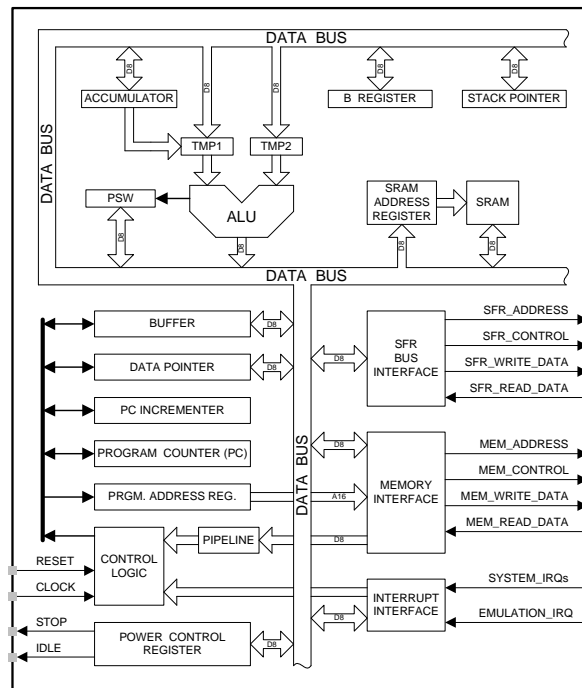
DATA BUS
D8
D8
D8
D8
D8
ACCUMULATOR
B REGISTER
STACK POINTER
DATA BUS
TMP1
TMP2
PSW
ALU
SRAM ADDRESS REGISTER
SRAM
D8
D8
D8
D8
DATA BUS
BUFFER
D8
DATA POINTER
D8
PC INCREMENTER
PROGRAM COUNTER (PC)
PRGM. ADDRESS REG.
CONTROL LOGIC
PIPELINE
POWER CONTROL REGISTER
D8
RESET
CLOCK
STOP
IDLE
DATA BUS
D8
SFR BUS INTERFACE
D8
A16
D8
MEMORY INTERFACE
D8
INTERRUPT INTERFACE
SFR_ADDRESS
SFR_CONTROL
SFR_WRITE_DATA
SFR_READ_DATA
MEM_ADDRESS
MEM_CONTROL
MEM_WRITE_DATA
MEM_READ_DATA
SYSTEM_IRQs
EMULATION_IRQ